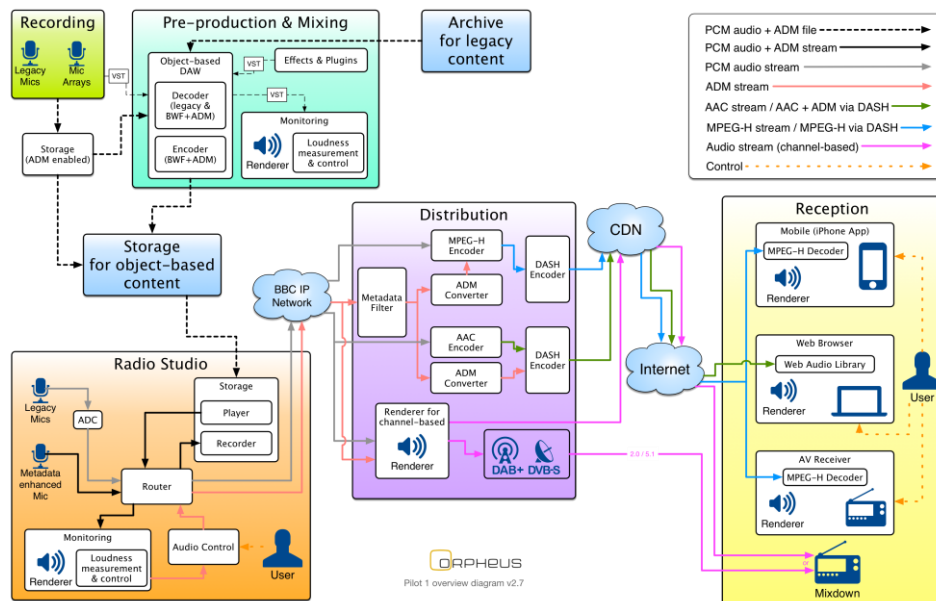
Recording

Legacy Mics

Mic Arrays

VST

Storage (ADM enabled)

Pre-production & Mixing

Object-based DAW

VST

Effects & Plugins

Decoder (legacy & BWF+ADM)

VST

Encoder (BWF+ADM)

Monitoring

Renderer

Loudness measurement & control

Archive for legacy content

PCM audio + ADM file

PCM audio + ADM stream

PCM audio stream

ADM stream

AAC stream / AAC + ADM via DASH

MPEG-H stream / MPEG-H via DASH

Audio stream (channel-based)

Control

Storage for object-based content

Distribution

BBC IP Network

Metadata Filter

MPEG-H Encoder

ADM Converter

AAC Encoder

ADM Converter

DASH Encoder

DASH Encoder

Renderer for channel-based

Renderer

DAB+ DVB-S

2.0 / 5.1

CDN

Internet

Reception

Mobile (iPhone App)

MPEG-H Decoder

Renderer

Web Browser

Web Audio Library

Renderer

User

AV Receiver

MPEG-H Decoder

Renderer

Mixdown

Radio Studio

Legacy Mics

ADC

Metadata enhanced Mic

Storage

Player

Recorder

Router

Monitoring

Renderer

Loudness measurement & control

Audio Control

User

ORPHEUS

Pilot 1 overview diagram v2.7